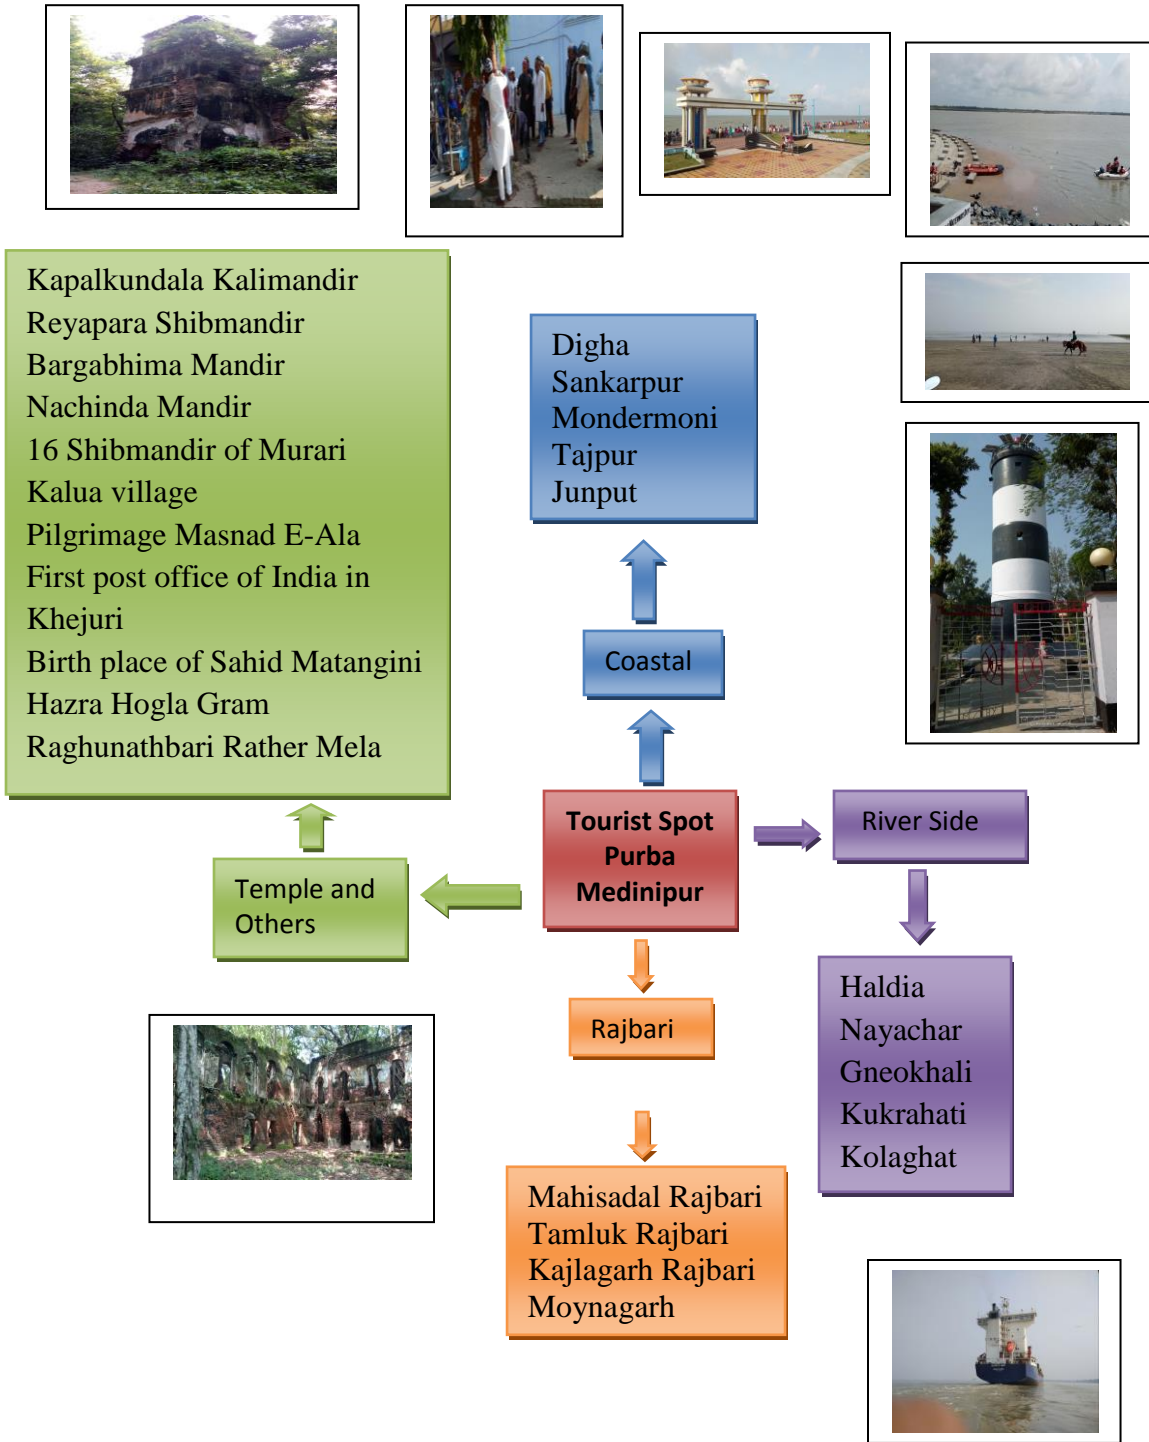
Kapalkundala Kalimandir
Reyapara Shibmandir
Bargabhima Mandir
Nachinda Mandir
16 Shibmandir of Murari
Kalua village
Pilgrimage Masnad E-Ala
First post office of India in Khejuri
Birth place of Sahid Matangini Hazra Hogla Gram
Raghunathbari Rather Mela

Digha
Sankarpur
Mondermoni
Tajpur
Junput

Coastal

Tourist Spot Purba Medinipur

River Side

Temple and Others

Rajbari

Haldia
Nayachar
Gneokhali
Kukrahati
Kolaghat

Mahisadal Rajbari
Tamluk Rajbari
Kajlagarh Rajbari
Moynagarh